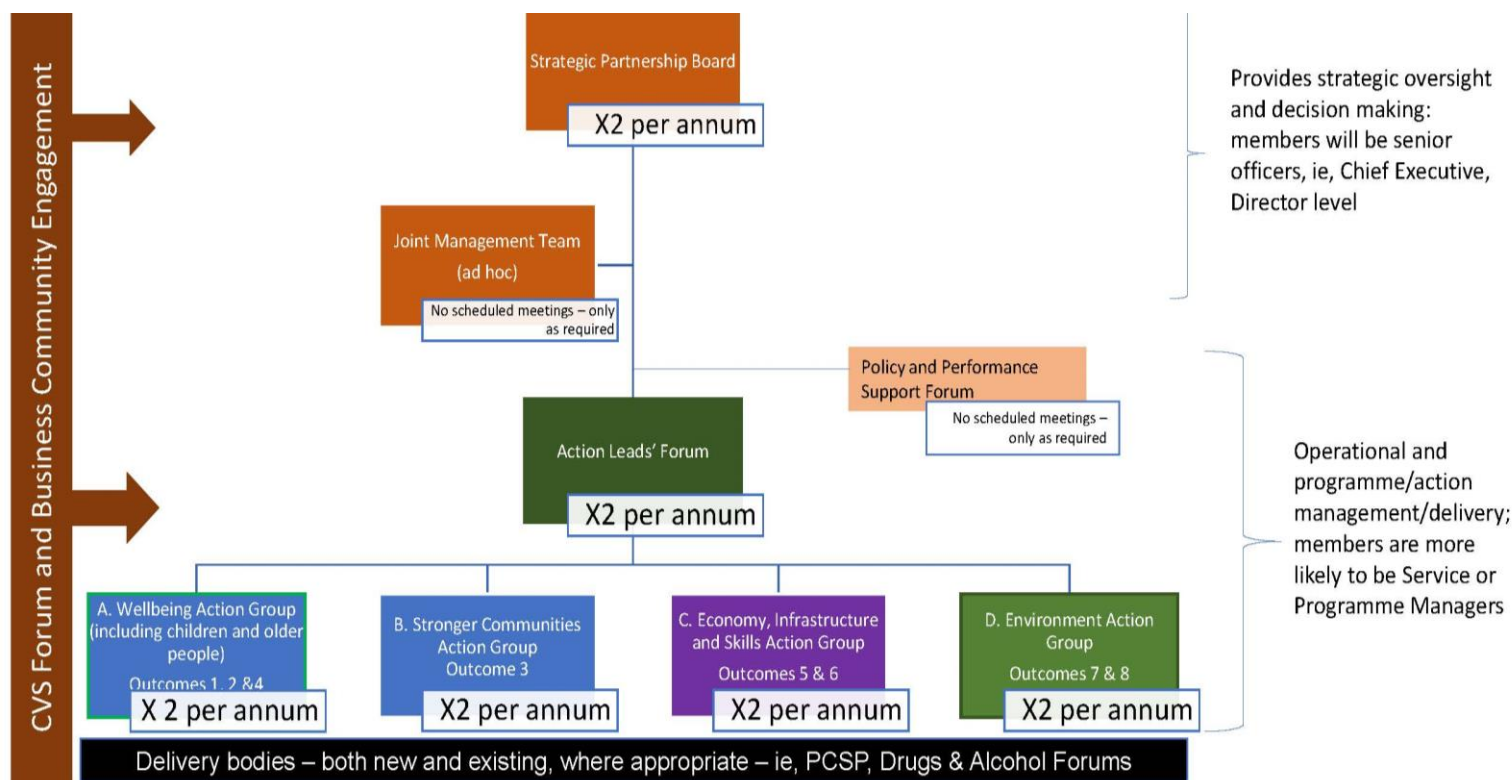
CVS Forum and Business Community Engagement

Strategic Partnership Board

X2 per annum

Provides strategic oversight and decision making: members will be senior officers, ie, Chief Executive, Director level

Joint Management Team

(ad hoc)

No scheduled meetings – only as required

Policy and Performance Support Forum

No scheduled meetings – only as required

Action Leads' Forum

X2 per annum

Operational and programme/action management/delivery; members are more likely to be Service or Programme Managers

A. Wellbeing Action Group (including children and older people)

Outcomes 1, 2 &4

X 2 per annum

B. Stronger Communities Action Group

Outcome 3

X2 per annum

C. Economy, Infrastructure and Skills Action Group

Outcomes 5 & 6

X2 per annum

D. Environment Action Group

Outcomes 7 & 8

X2 per annum

Delivery bodies – both new and existing, where appropriate – ie, PCSP, Drugs & Alcohol Forums